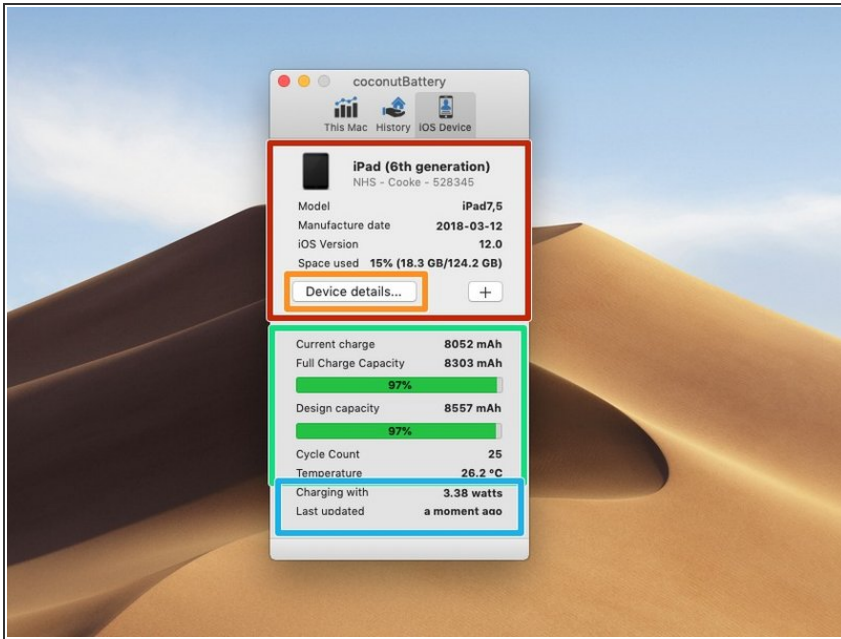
coconutBattery

This Mac History iOS Device

iPad (6th generation)
NHS - Cooke - 528345

Model iPad7,5
Manufacture date 2018-03-12
iOS Version 12.0
Space used 15% (18.3 GB/124.2 GB)

Device details... +

Current charge 8052 mAh
Full Charge Capacity 8303 mAh
97%
Design capacity 8557 mAh
97%
Cycle Count 25
Temperature 26.2 °C
Charging with 3.38 watts
Last updated a moment ago